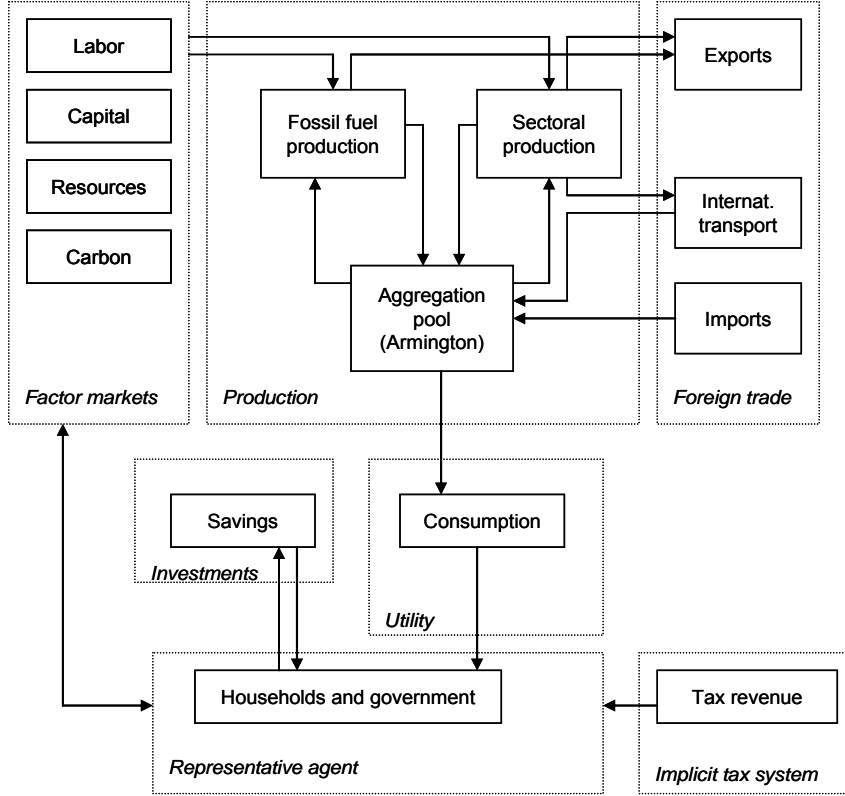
Labor

Capital

Resources

Carbon

Factor markets

Fossil fuel production

Sectoral production

Aggregation pool (Armington)

Production

Exports

Internat. transport

Imports

Foreign trade

Savings

Investments

Consumption

Utility

Households and government

Representative agent

Tax revenue

Implicit tax system